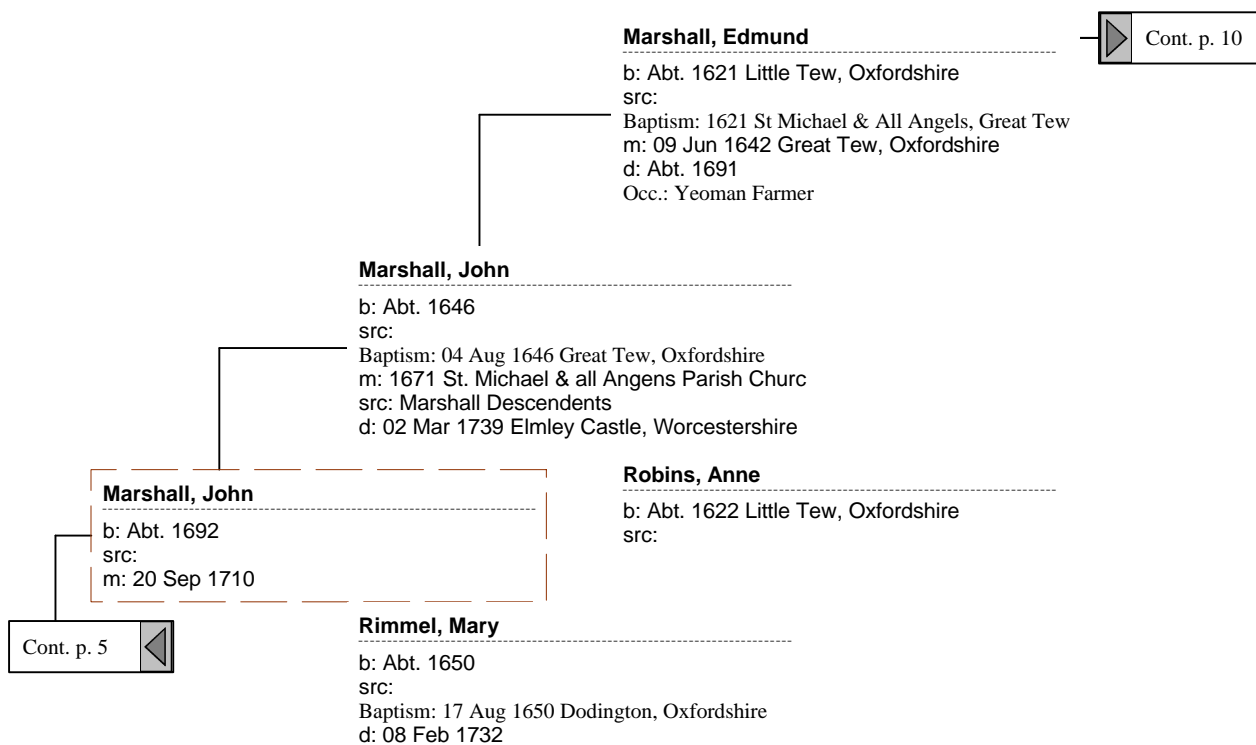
Marshall, Edmund

Cont. p. 10

b: Abt. 1621 Little Tew, Oxfordshire
src:
Baptism: 1621 St Michael & All Angels, Great Tew
m: 09 Jun 1642 Great Tew, Oxfordshire
d: Abt. 1691
Occ.: Yeoman Farmer

Marshall, John

b: Abt. 1646
src:
Baptism: 04 Aug 1646 Great Tew, Oxfordshire
m: 1671 St. Michael & all Angens Parish Churc
src: Marshall Descendents
d: 02 Mar 1739 Elmley Castle, Worcestershire

Marshall, John

b: Abt. 1692
src:
m: 20 Sep 1710

Robins, Anne

b: Abt. 1622 Little Tew, Oxfordshire
src:

Cont. p. 5

Rimmel, Mary

b: Abt. 1650
src:
Baptism: 17 Aug 1650 Dodington, Oxfordshire
d: 08 Feb 1732